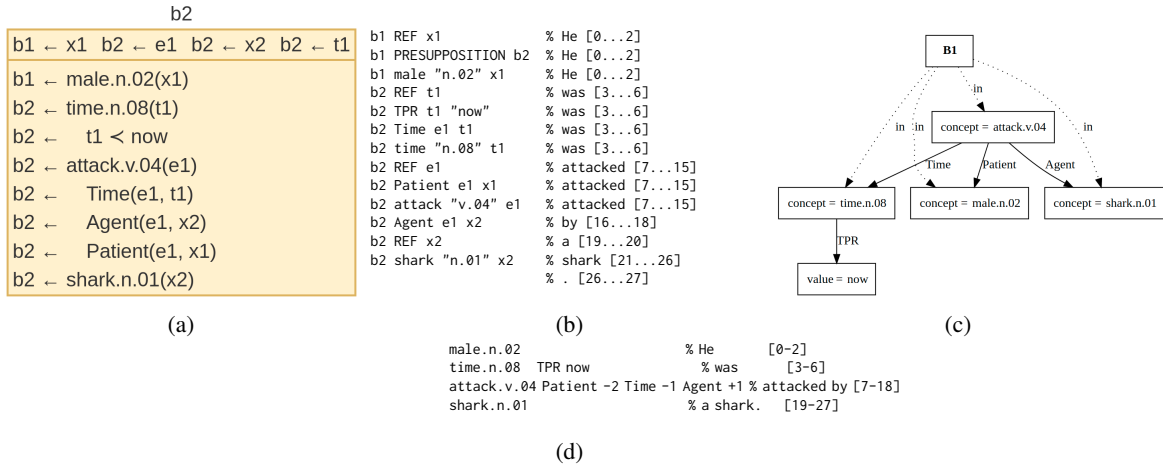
b2

| b1 ← x1 b2 ← e1 b2 ← x2 b2 ← t1 |
|---|
| b1 ← male.n.02(x1) |
| b2 ← time.n.08(t1) |
| b2 ← t1 ≺ now |
| b2 ← attack.v.04(e1) |
| b2 ← Time(e1, t1) |
| b2 ← Agent(e1, x2) |
| b2 ← Patient(e1, x1) |
| b2 ← shark.n.01(x2) |

(a)

b1 REF x1 % He [0...2]
b1 PRESUPPOSITION b2 % He [0...2]
b1 male "n.02" x1 % He [0...2]
b2 REF t1 % was [3...6]
b2 TPR t1 "now" % was [3...6]
b2 Time e1 t1 % was [3...6]
b2 time "n.08" t1 % was [3...6]
b2 REF e1 % attacked [7...15]
b2 Patient e1 x1 % attacked [7...15]
b2 attack "v.04" e1 % attacked [7...15]
b2 Agent e1 x2 % by [16...18]
b2 REF x2 % a [19...20]
b2 shark "n.01" x2 % shark [21...26]
% . [26...27]

(b)

B1
in
in
in
in
concept = attack.v.04
Time
Patient
Agent
concept = time.n.08
concept = male.n.02
concept = shark.n.01
TPR
value = now

(c)

male.n.02 % He [0-2]
time.n.08 TPR now % was [3-6]
attack.v.04 Patient -2 Time -1 Agent +1 % attacked by [7-18]
shark.n.01 % a shark. [19-27]

(d)